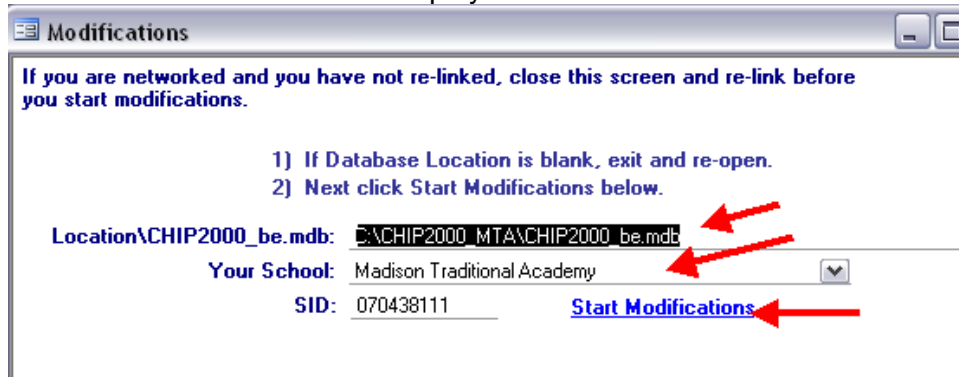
Modifications

If you are networked and you have not re-linked, close this screen and re-link before you start modifications.

1) If Database Location is blank, exit and re-open.
2) Next click Start Modifications below.

Location\CHIP2000_be.mdb: C:\CHIP2000_MTA\CHIP2000_be.mdb
Your School: Madison Traditional Academy
SID: 070438111
Start Modifications